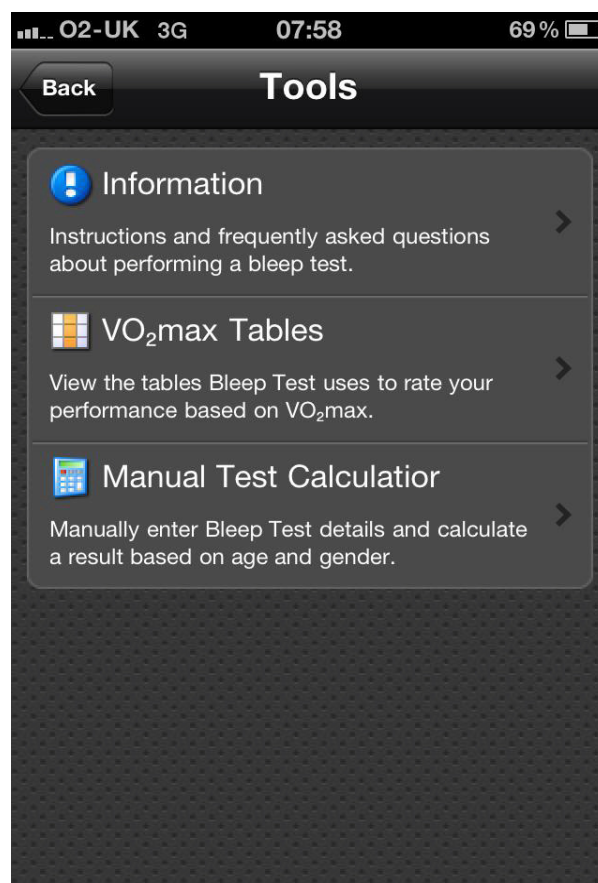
O2-UK 3G 07:58 69 %

Back

Tools

Information

Instructions and frequently asked questions about performing a bleep test.

$VO_2$max Tables

View the tables Bleep Test uses to rate your performance based on $VO_2$max.

Manual Test Calculatior

Manually enter Bleep Test details and calculate a result based on age and gender.